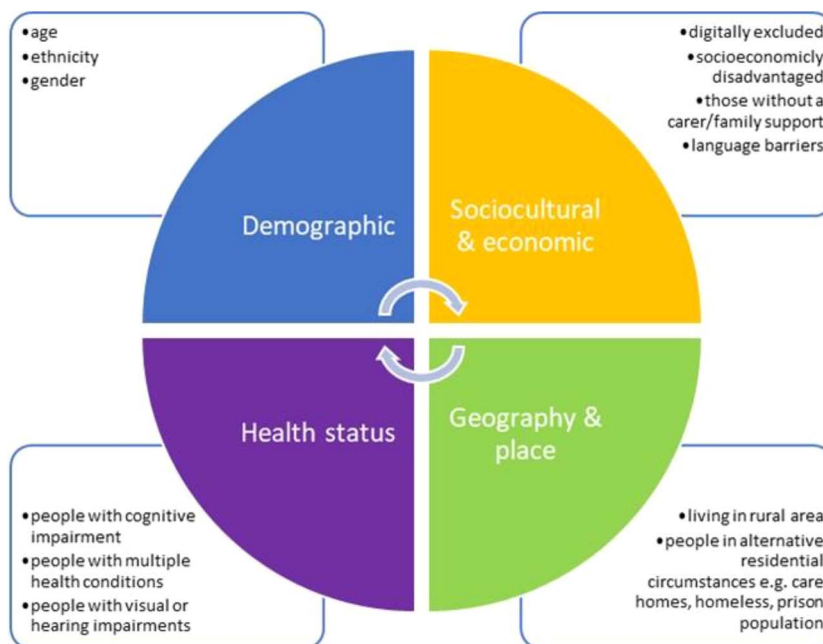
•age
•ethnicity
•gender

•digitally excluded
•socioeconomicly disadvantaged
•those without a carer/family support
•language barriers

Demographic

Sociocultural & economic

Health status

Geography & place

•people with cognitive impairment
•people with multiple health conditions
•people with visual or hearing impairments

•living in rural area
•people in alternative residential circumstances e.g. care homes, homeless, prison population